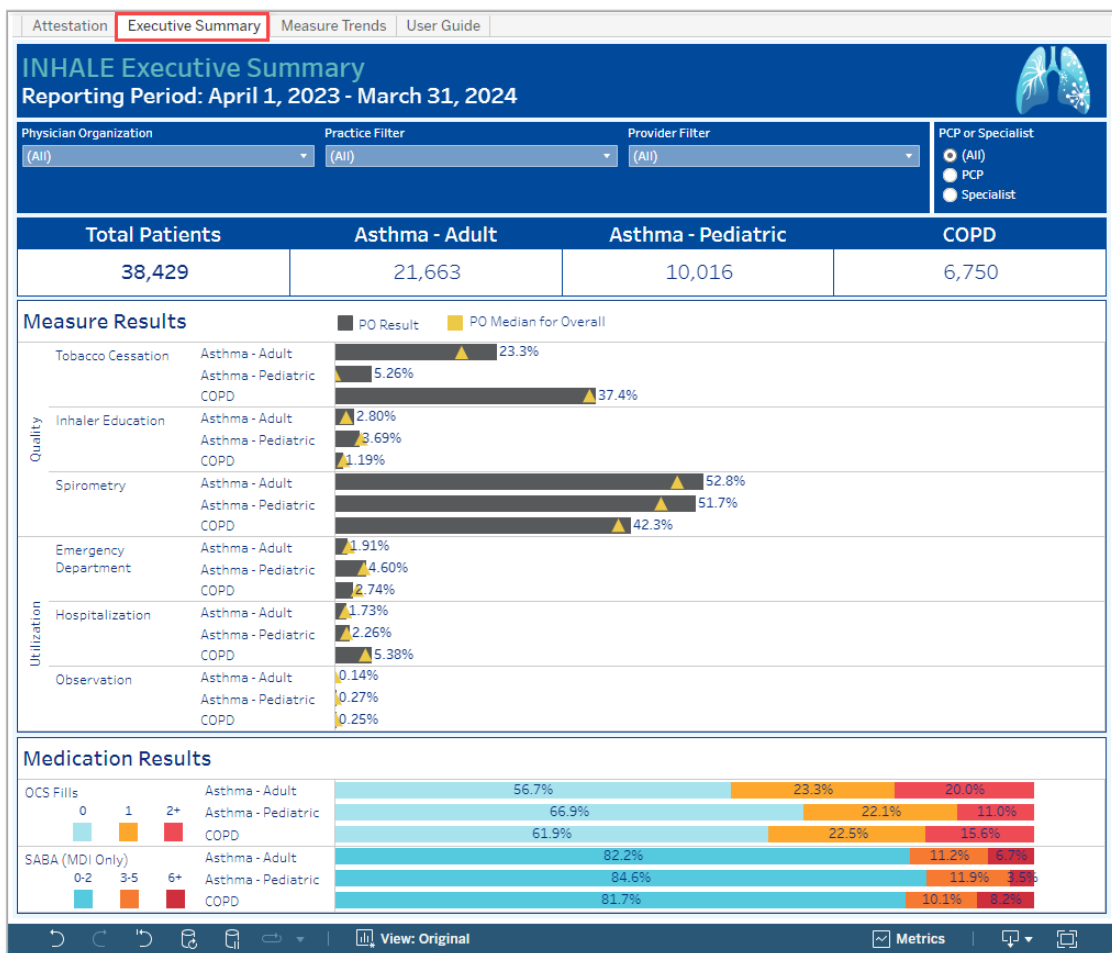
Attestation | Executive Summary | Measure Trends | User Guide

INHALE Executive Summary
Reporting Period: April 1, 2023 - March 31, 2024

Physician Organization
(All)

Practice Filter
(All)

Provider Filter
(All)

PCP or Specialist
(All)
PCP
Specialist

| Total Patients | Asthma - Adult | Asthma - Pediatric | COPD |
|---|---|---|---|
| 38,429 | 21,663 | 10,016 | 6,750 |

Measure Results
PO Result
PO Median for Overall

Quality
Tobacco Cessation
Asthma - Adult 23.3%
Asthma - Pediatric 5.26%
COPD 37.4%
Inhaler Education
Asthma - Adult 2.80%
Asthma - Pediatric 3.69%
COPD 1.19%
Spirometry
Asthma - Adult 52.8%
Asthma - Pediatric 51.7%
COPD 42.3%

Utilization
Emergency Department
Asthma - Adult 1.91%
Asthma - Pediatric 4.60%
COPD 2.74%
Hospitalization
Asthma - Adult 1.73%
Asthma - Pediatric 2.26%
COPD 5.38%
Observation
Asthma - Adult 0.14%
Asthma - Pediatric 0.27%
COPD 0.25%

Medication Results
OCS Fills
0 1 2+
Asthma - Adult 56.7% 23.3% 20.0%
Asthma - Pediatric 66.9% 22.1% 11.0%
COPD 61.9% 22.5% 15.6%
SABA (MDI Only)
0-2 3-5 6+
Asthma - Adult 82.2% 11.2% 6.7%
Asthma - Pediatric 84.6% 11.9% 3.5%
COPD 81.7% 10.1% 8.2%

View: Original
Metrics